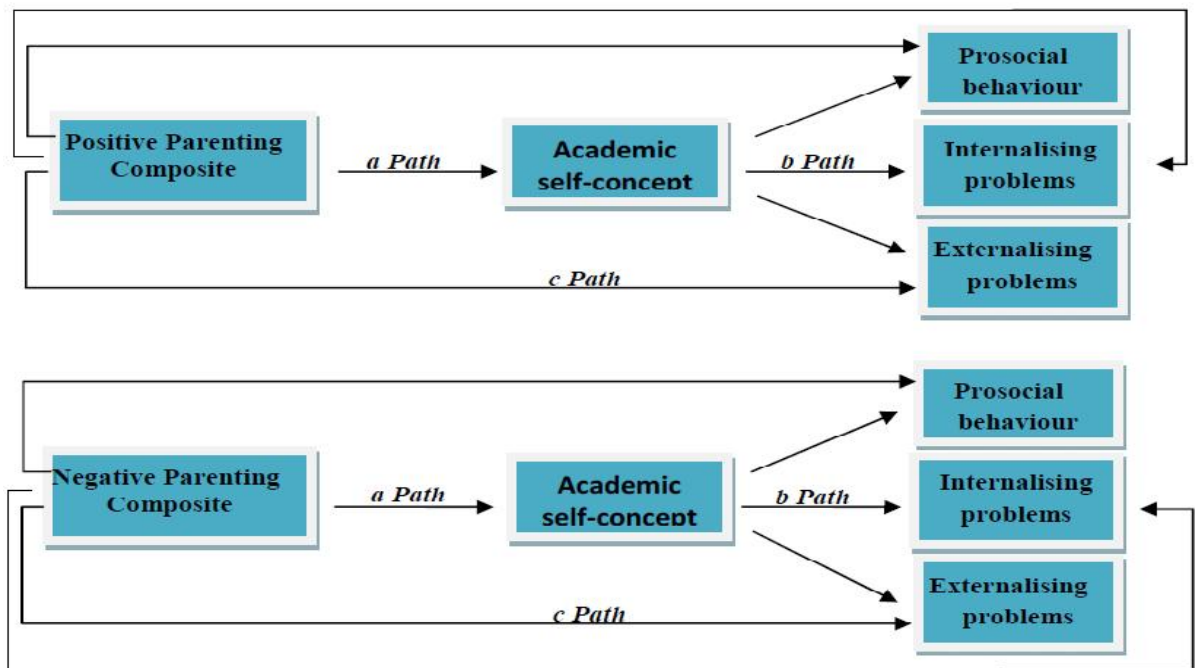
Prosocial behaviour

Positive Parenting Composite

a Path

Academic self-concept

b Path

Internalising problems

Externalising problems

c Path

Prosocial behaviour

Negative Parenting Composite

a Path

Academic self-concept

b Path

Internalising problems

Externalising problems

c Path